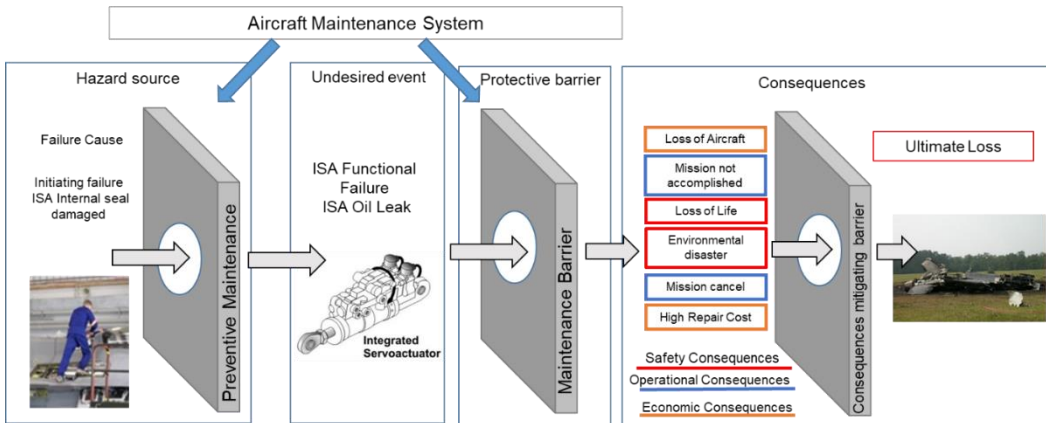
Aircraft Maintenance System

Hazard source

Failure Cause

Initiating failure ISA Internal seal damaged

Preventive Maintenance

Undesired event

ISA Functional Failure ISA Oil Leak

Integrated Servoactuator

Protective barrier

Maintenance Barrier

Consequences

Loss of Aircraft

Mission not accomplished

Loss of Life

Environmental disaster

Mission cancel

High Repair Cost

Safety Consequences

Operational Consequences

Economic Consequences

Consequences mitigating barrier

Ultimate Loss